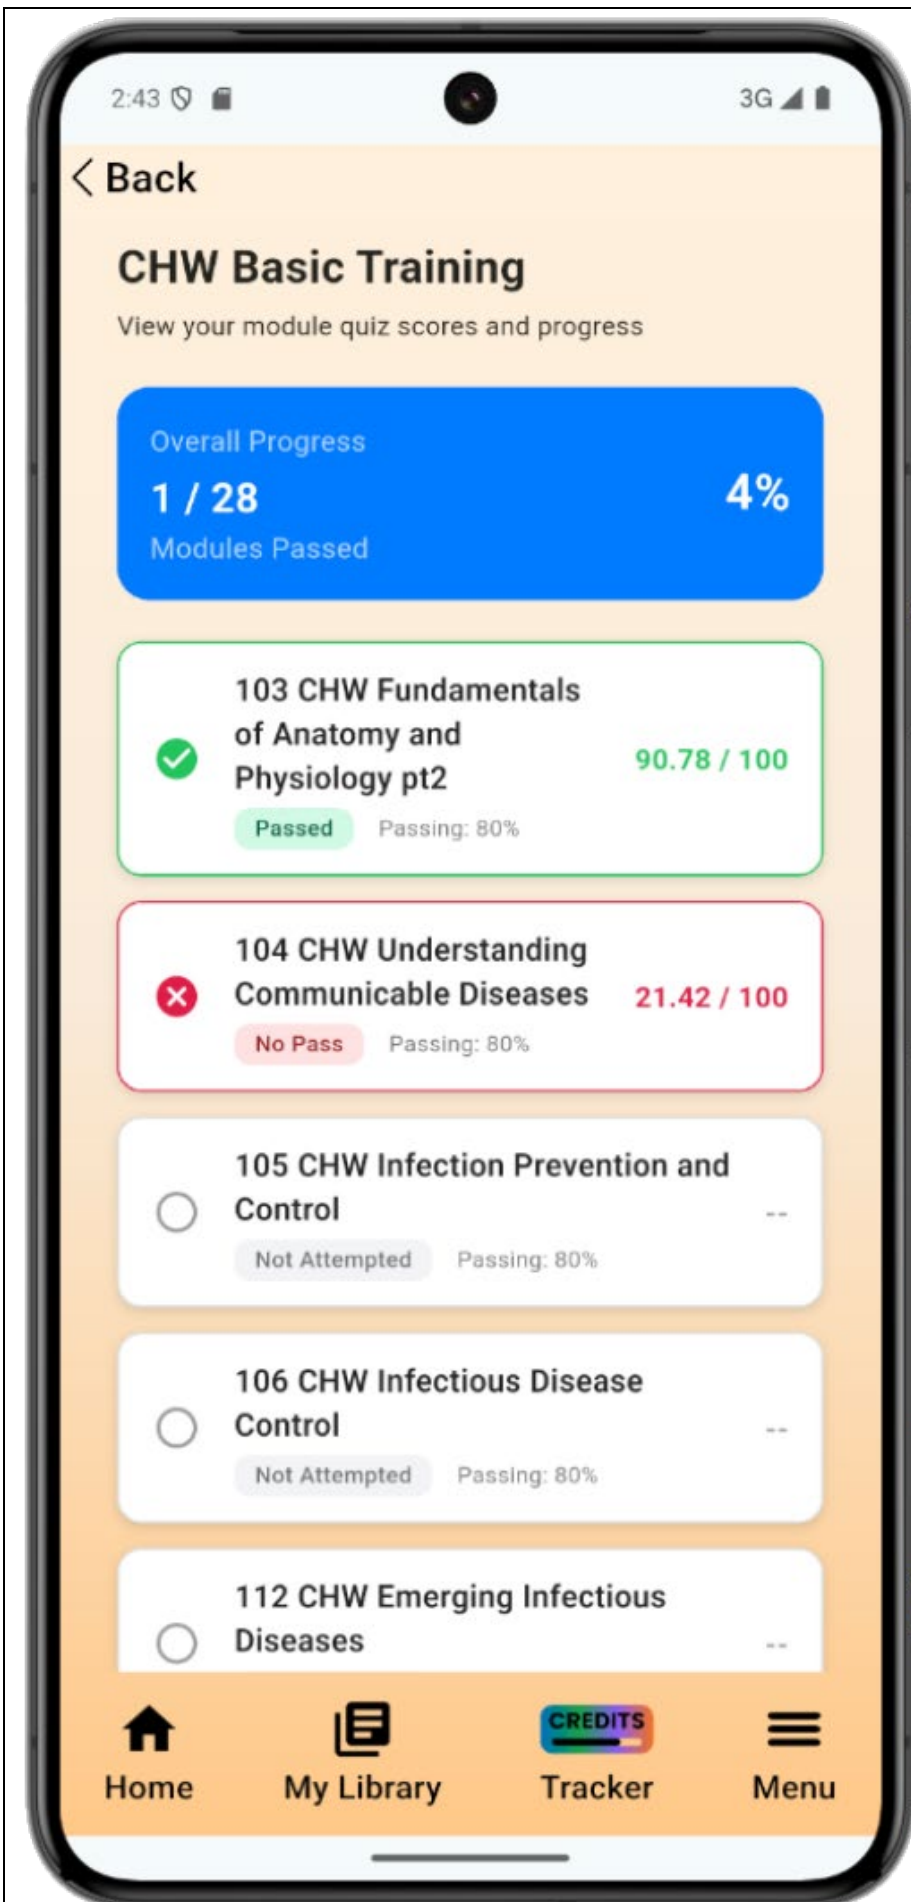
2:43

3G

< Back

CHW Basic Training

View your module quiz scores and progress

Overall Progress

1 / 28

Modules Passed

4%

103 CHW Fundamentals of Anatomy and Physiology pt2

Passed

Passing: 80%

90.78 / 100

104 CHW Understanding Communicable Diseases

No Pass

Passing: 80%

21.42 / 100

105 CHW Infection Prevention and Control

Not Attempted

Passing: 80%

--

106 CHW Infectious Disease Control

Not Attempted

Passing: 80%

--

112 CHW Emerging Infectious Diseases

--

Home

My Library

CREDITS

Tracker

Menu